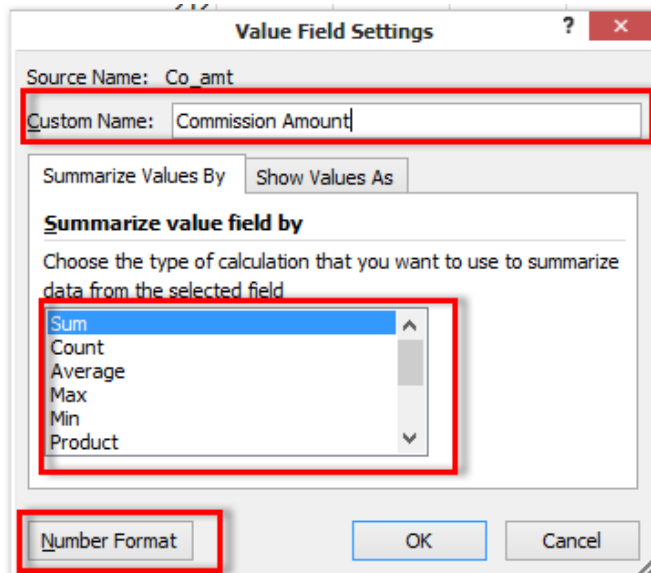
Value Field Settings

?

Source Name: Co_amt

Custom Name: Commission Amount

Summarize Values By

Show Values As

Summarize value field by

Choose the type of calculation that you want to use to summarize data from the selected field

Sum
Count
Average
Max
Min
Product

Number Format

OK

Cancel